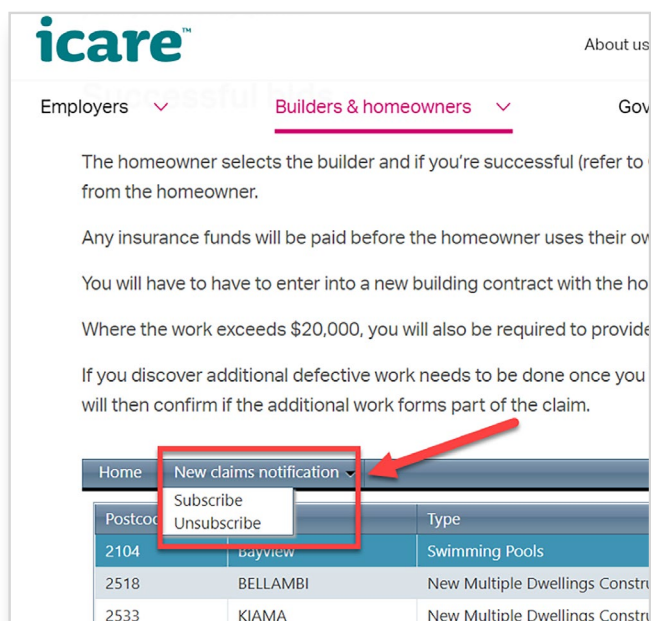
icare™

About us

Employers

Builders & homeowners

Gov

Successful bids

The homeowner selects the builder and if you're successful (refer to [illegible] from the homeowner.

Any insurance funds will be paid before the homeowner uses their ow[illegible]

You will have to have to enter into a new building contract with the ho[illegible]

Where the work exceeds $20,000, you will also be required to provide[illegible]

If you discover additional defective work needs to be done once you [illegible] will then confirm if the additional work forms part of the claim.

Home New claims notification

Subscribe
Unsubscribe

| Postco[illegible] | | Type |
|---|---|---|
| 2104 | Bayview | Swimming Pools |
| 2518 | BELLAMBI | New Multiple Dwellings Constru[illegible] |
| 2533 | KIAMA | New Multiple Dwellings Constru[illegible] |